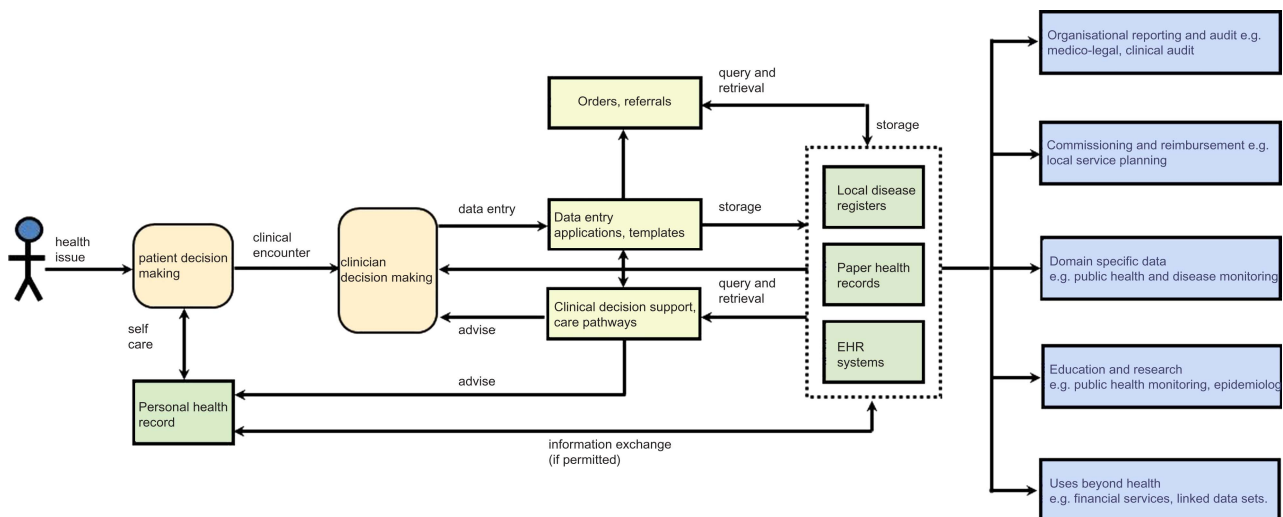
health issue

patient decision making

clinical encounter

self care

clinician decision making

data entry

Orders, referrals

query and retrieval

storage

Data entry applications, templates

storage

query and retrieval

advise

Clinical decision support, care pathways

advise

Personal health record

information exchange (if permitted)

Local disease registers

Paper health records

EHR systems

Organisational reporting and audit e.g. medico-legal, clinical audit

Commissioning and reimbursement e.g. local service planning

Domain specific data e.g. public health and disease monitoring

Education and research e.g. public health monitoring, epidemiolog

Uses beyond health e.g. financial services, linked data sets.